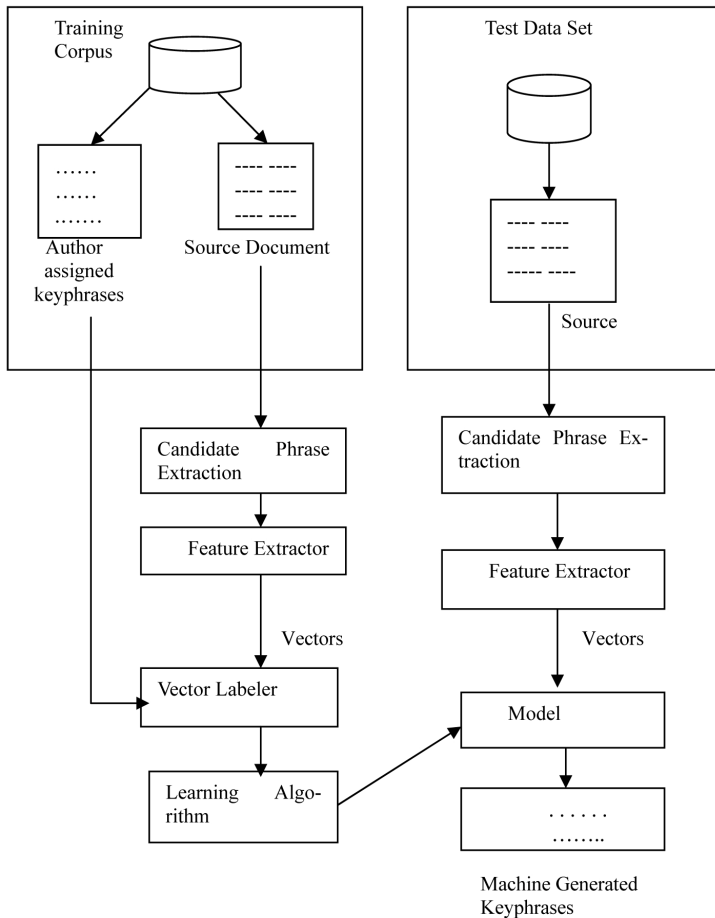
Training Corpus

……
……
…….

Author assigned keyphrases

---- ----
---- ----
---- ----

Source Document

Test Data Set

---- ----
---- ----
----- ----

Source

Candidate Phrase Extraction

Candidate Phrase Extraction

Feature Extractor

Feature Extractor

Vectors

Vectors

Vector Labeler

Model

Learning Algorithm

. . . . . .
……..

Machine Generated Keyphrases